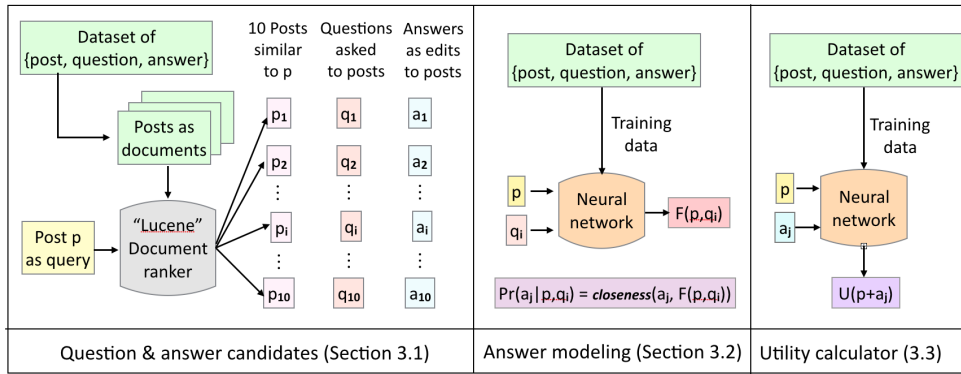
Dataset of {post, question, answer}

Posts as documents

Post p as query

"Lucene" Document ranker

10 Posts similar to p

Questions asked to posts

Answers as edits to posts

$p_1$ $q_1$ $a_1$

$p_2$ $q_2$ $a_2$

⋮ ⋮ ⋮

$p_i$ $q_i$ $a_i$

⋮ ⋮ ⋮

$p_{10}$ $q_{10}$ $a_{10}$

Question & answer candidates (Section 3.1)

Dataset of {post, question, answer}

Training data

p

$q_i$

Neural network

$F(p,q_i)$

$Pr(a_j|p,q_i)$ = *closeness*$(a_j, F(p,q_i))$

Answer modeling (Section 3.2)

Dataset of {post, question, answer}

Training data

p

$a_j$

Neural network

$U(p+a_j)$

Utility calculator (3.3)